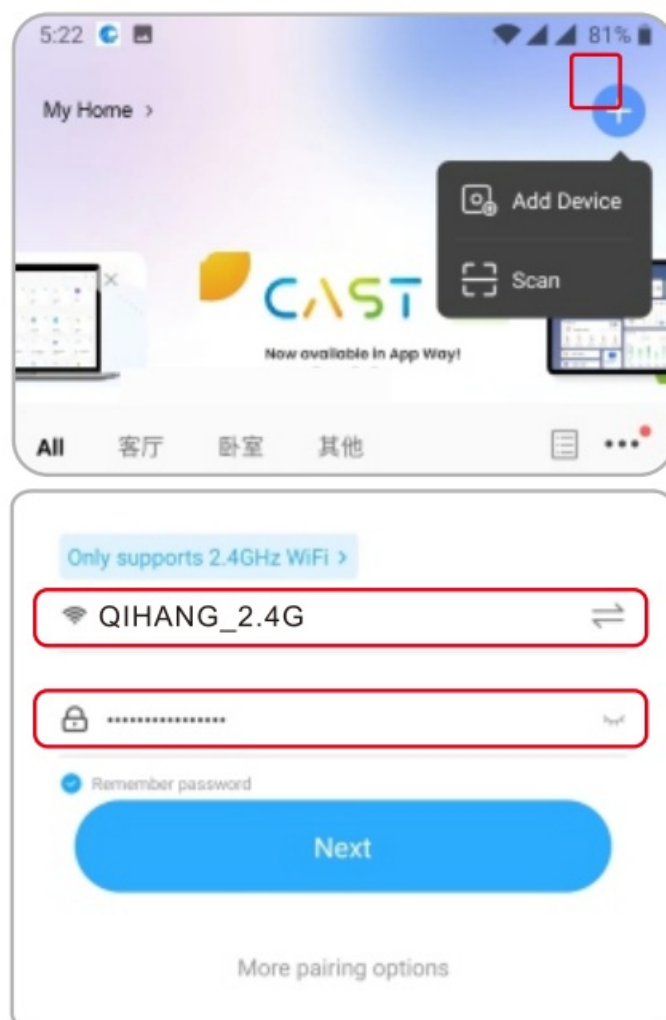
5:22

81%

My Home >

+

Add Device

Scan

CAST

Now available in App Way!

All 客厅 卧室 其他

Only supports 2.4GHz WiFi >

QIHANG_2.4G

••••••••••••••••

Remember password

Next

More pairing options